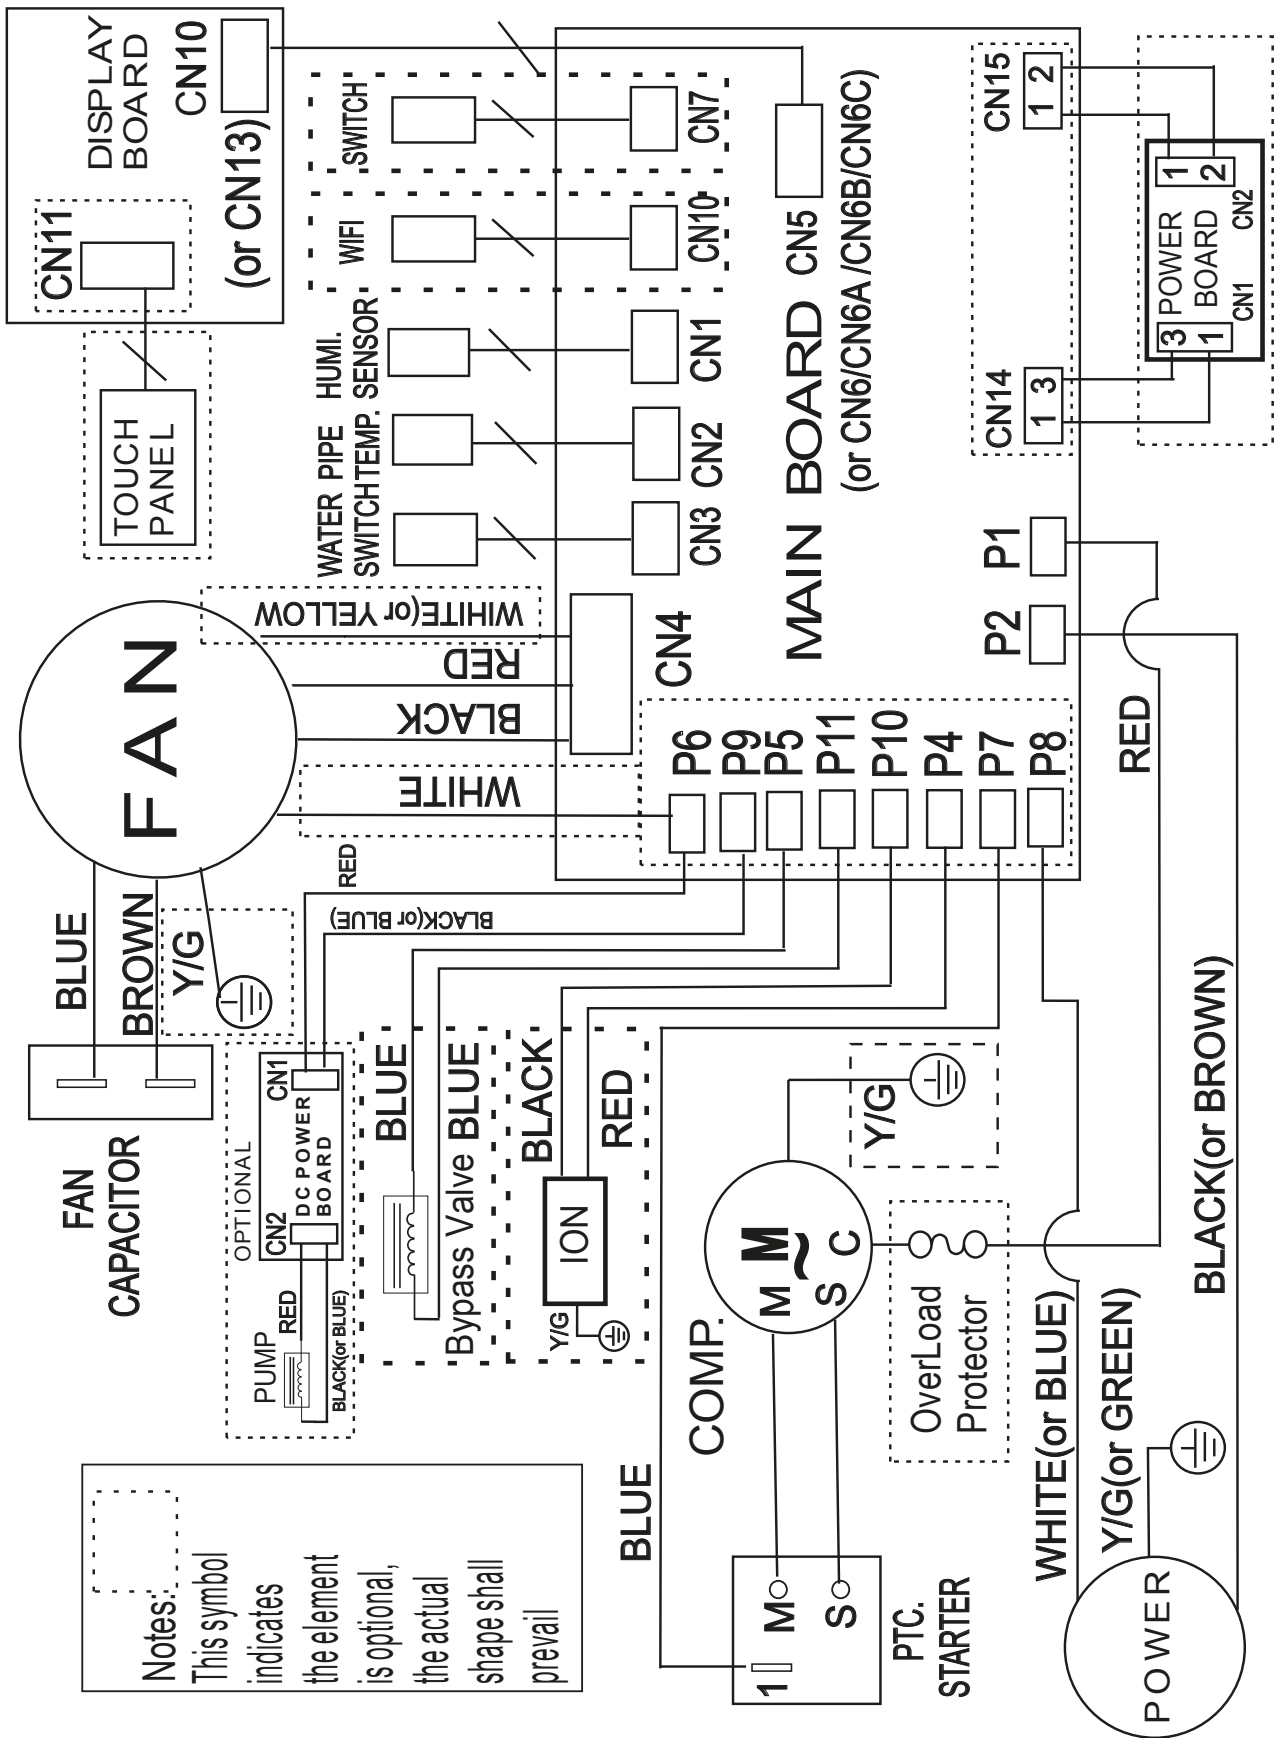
DISPLAY BOARD
CN10
(or CN13)
CN11
TOUCH PANEL
SWITCH
CN7
WIFI
CN10
CN5
HUMI. SENSOR
CN1
WATER PIPE SWITCH TEMP.
CN2
CN3
MAIN BOARD
(or CN6/CN6A /CN6B/CN6C)
CN15
1 2
1 2
POWER BOARD
CN2
CN1
3 1
CN14
1 3
P1
P2
WHITE(or YELLOW
RED
BLACK
WHITE
CN4
FAN
P6 P9 P5 P11 P10 P4 P7 P8
RED
RED
BLACK(or BLUE)
BLUE
BROWN
Y/G
FAN CAPACITOR
OPTIONAL
CN1
DC POWER BOARD
CN2
RED
PUMP
BLACK(or BLUE)
BLUE
Bypass Valve BLUE
BLACK
RED
ION
Y/G
Y/G
M
C
M S
COMP.
OverLoad Protector
WHITE(or BLUE)
Y/G(or GREEN)
BLACK(or BROWN)
BLUE
M
S
1
PTC. STARTER
POWER
Notes:
This symbol indicates the element is optional, the actual shape shall prevail